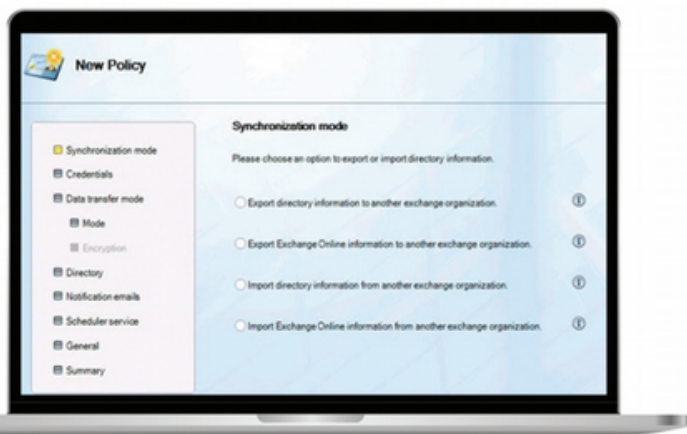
New Policy

Synchronization mode
Credentials
Data transfer mode
Mode
Encryption
Directory
Notification emails
Scheduler service
General
Summary

Synchronization mode

Please choose an option to export or import directory information.

Export directory information to another exchange organization.

Export Exchange Online information to another exchange organization.

Import directory information from another exchange organization.

Import Exchange Online information from another exchange organization.